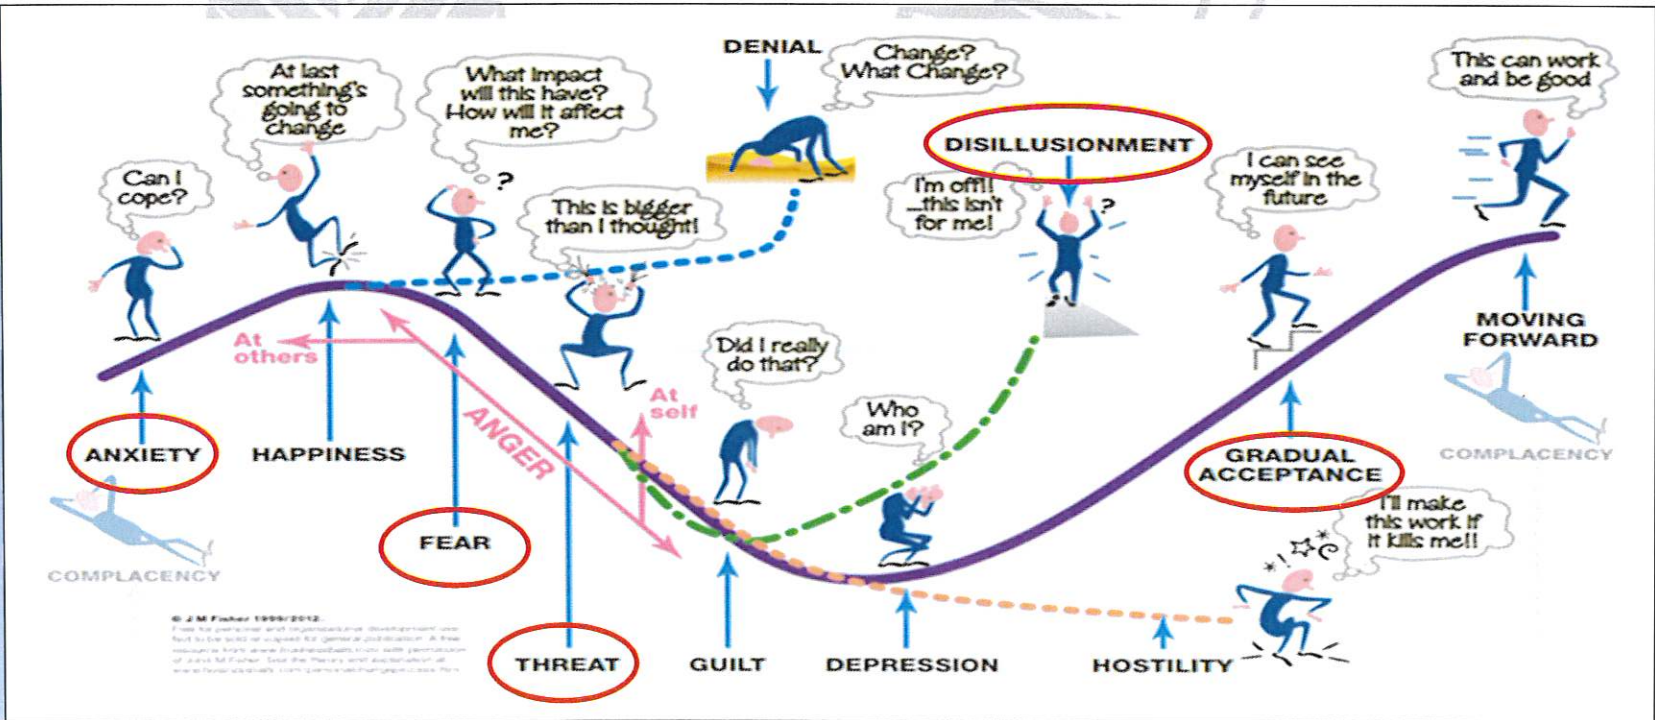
DENIAL

Change? What Change?

This can work and be good

At last something's going to change

What impact will this have? How will it affect me?

DISILLUSIONMENT

Can I cope?

?

I'm off!! ...this isn't for me!

?

I can see myself in the future

This is bigger than I thought!

MOVING FORWARD

At others

Did I really do that?

At self

ANGER

Who am I?

ANXIETY

HAPPINESS

GRADUAL ACCEPTANCE

COMPLACENCY

I'll make this work if it kills me!!

FEAR

COMPLACENCY

© J M Fisher 1999/2012. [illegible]

THREAT

GUILT

DEPRESSION

HOSTILITY